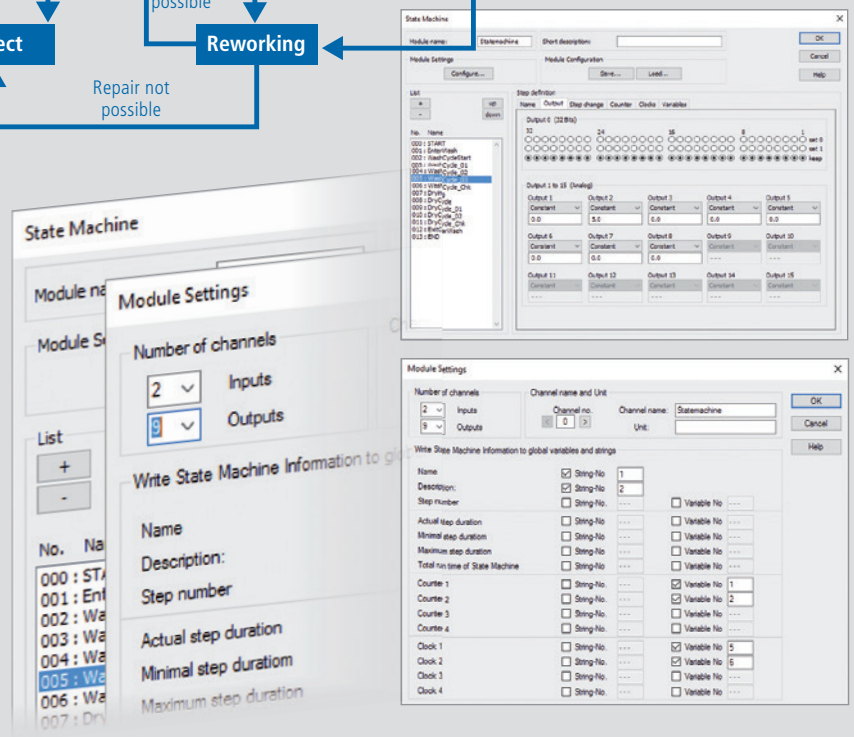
possible

ect

Reworking

Repair not possible

State Machine

Module name: Statemachine Short description:

OK

Cancel

Help

Module Settings

Configure...

Module Configuration

Save... Load...

List

+

-

up

down

No. Name

000 : START
001 : EnterWash
002 : WashCycleStart
003 : WashCycle_01
004 : WashCycle_02
005 : WashCycle_03
006 : WashCycle_Chk
007 : DryPlu
008 : DryCycle
009 : DryCycle_01
010 : DryCycle_02
011 : DryCycle_Chk
012 : ExitCarWash
013 : END

Step definition

Name Output Step change Counter Clocks Variables

Output 0 (32 Bits)

32 24 16 8 1

set 0

set 1

keep

Output 1 to 15 (Analog)

| Output 1 | Output 2 | Output 3 | Output 4 | Output 5 |
|---|---|---|---|---|
| Constant | Constant | Constant | Constant | Constant |
| 0.0 | 5.0 | 0.0 | 0.0 | 0.0 |
| Output 6 | Output 7 | Output 8 | Output 9 | Output 10 |
| Constant | Constant | Constant | Constant | Constant |
| 0.0 | 0.0 | 0.0 | --- | --- |
| Output 11 | Output 12 | Output 13 | Output 14 | Output 15 |
| Constant | Constant | Constant | Constant | Constant |
| --- | --- | --- | --- | --- |

State Machine

Module na

Module Se

List

+

-

No. Na

000 : STA
001 : Ent
002 : Wa
003 : Wa
004 : Wa
005 : Wa
006 : Wa
007 : Dry

Module Settings

Number of channels

2 Inputs

9 Outputs

Write State Machine Information to glo

Name

Description:

Step number

Actual step duration

Minimal step duratiom

Maximum step duration

Module Settings

Number of channels

2 Inputs

9 Outputs

Channel name and Unit

Channel no.

0

Channel name: Statemachine

Unit:

OK

Cancel

Help

Write State Machine Information to global variables and strings

| | | | | |
|---|---|---|---|---|
| Name | ☑ String-No | 1 | | |
| Description: | ☑ String-No | 2 | | |
| Step number | ☐ String-No | --- | ☐ Variable No | --- |
| Actual step duration | ☐ String-No | --- | ☐ Variable No | --- |
| Minimal step duration | ☐ String-No | --- | ☐ Variable No | --- |
| Maximum step duration | ☐ String-No | --- | ☐ Variable No | --- |
| Total run time of State Machine | ☐ String-No | --- | ☐ Variable No | --- |
| Counter 1 | ☐ String-No. | --- | ☑ Variable No | 1 |
| Counter 2 | ☐ String-No. | --- | ☑ Variable No | 2 |
| Counter 3 | ☐ String-No. | --- | ☐ Variable No | --- |
| Counter 4 | ☐ String-No. | --- | ☐ Variable No | --- |
| Clock 1 | ☐ String-No. | --- | ☑ Variable No | 5 |
| Clock 2 | ☐ String-No. | --- | ☑ Variable No | 6 |
| Clock 3 | ☐ String-No. | --- | ☐ Variable No | --- |
| Clock 4 | ☐ String-No. | --- | ☐ Variable No | --- |